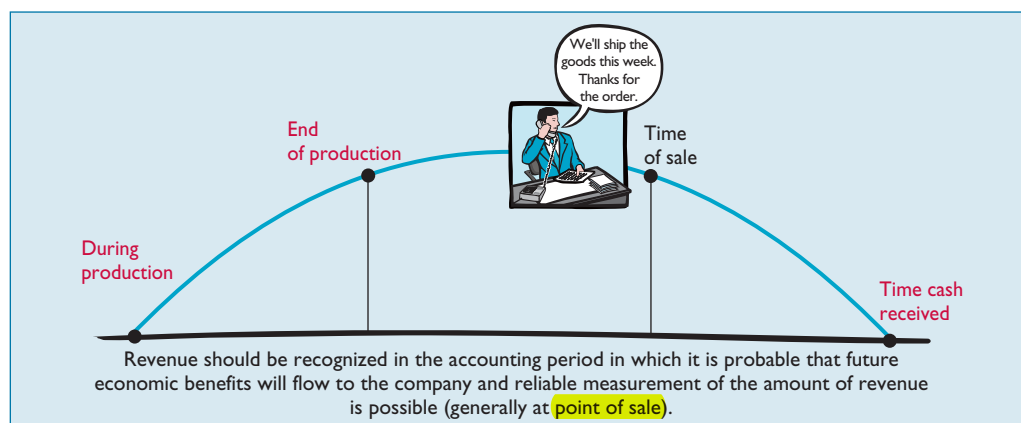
We'll ship the goods this week. Thanks for the order.

End of production

Time of sale

During production

Time cash received

Revenue should be recognized in the accounting period in which it is probable that future economic benefits will flow to the company and reliable measurement of the amount of revenue is possible (generally at point of sale).